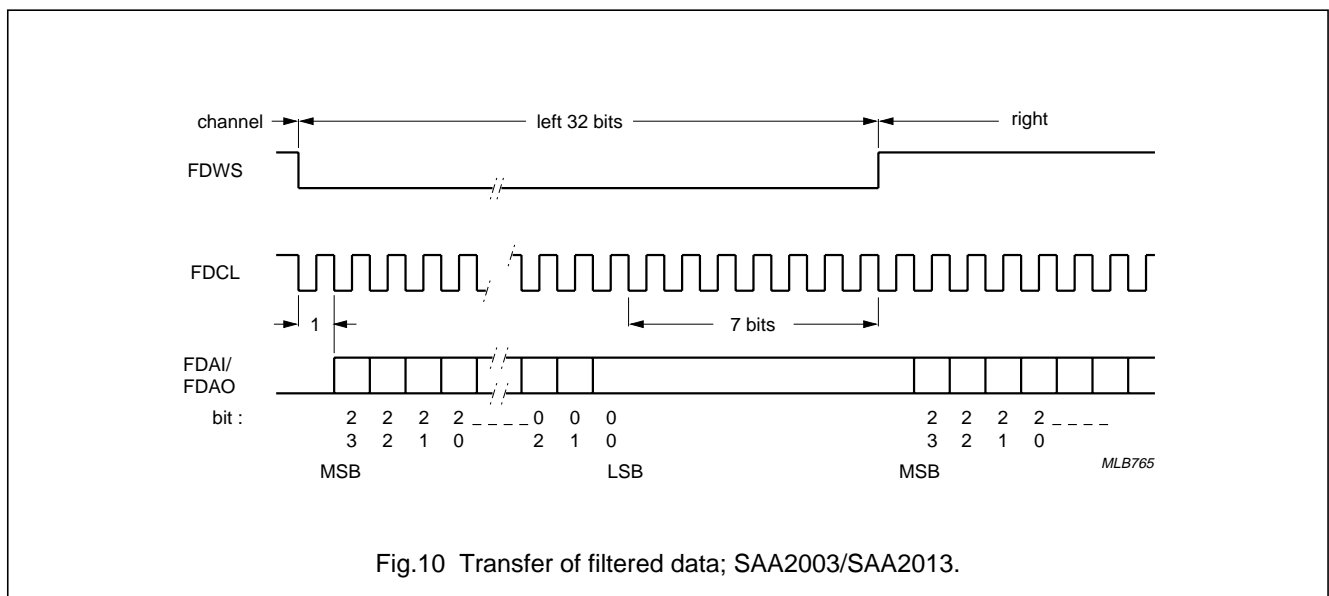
channel

left 32 bits

right

FDWS

FDCL

1

7 bits

FDAI/
FDAO

bit :

2 2 2 2 _ _ _ _ 0 0 0
3 2 1 0 2 1 0

2 2 2 2 _ _ _ _
3 2 1 0

MSB

LSB

MSB

MLB765

Fig.10 Transfer of filtered data; SAA2003/SAA2013.